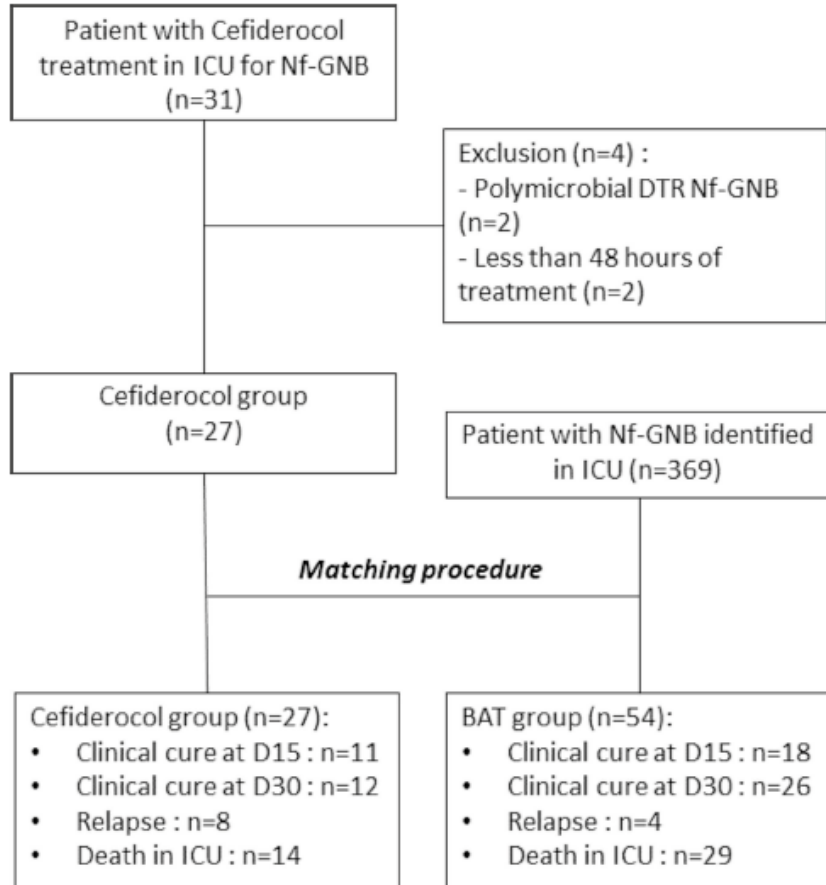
Patient with Cefiderocol treatment in ICU for Nf-GNB (n=31)

Exclusion (n=4) :
- Polymicrobial DTR Nf-GNB (n=2)
- Less than 48 hours of treatment (n=2)

Cefiderocol group (n=27)

Patient with Nf-GNB identified in ICU (n=369)

Matching procedure

Cefiderocol group (n=27):
• Clinical cure at D15 : n=11
• Clinical cure at D30 : n=12
• Relapse : n=8
• Death in ICU : n=14

BAT group (n=54):
• Clinical cure at D15 : n=18
• Clinical cure at D30 : n=26
• Relapse : n=4
• Death in ICU : n=29